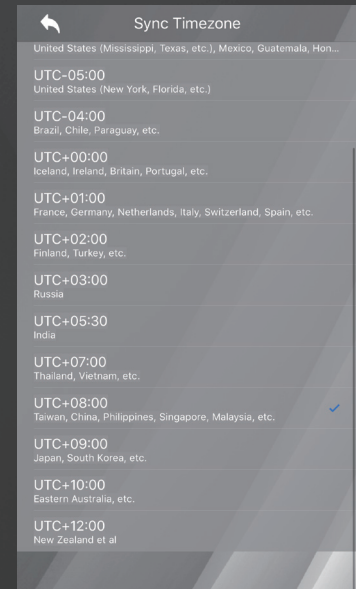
Sync Timezone

United States (Mississippi, Texas, etc.), Mexico, Guatemala, Hon...

UTC-05:00
United States (New York, Florida, etc.)

UTC-04:00
Brazil, Chile, Paraguay, etc.

UTC+00:00
Iceland, Ireland, Britain, Portugal, etc.

UTC+01:00
France, Germany, Netherlands, Italy, Switzerland, Spain, etc.

UTC+02:00
Finland, Turkey, etc.

UTC+03:00
Russia

UTC+05:30
India

UTC+07:00
Thailand, Vietnam, etc.

UTC+08:00
Taiwan, China, Philippines, Singapore, Malaysia, etc.

UTC+09:00
Japan, South Korea, etc.

UTC+10:00
Eastern Australia, etc.

UTC+12:00
New Zealand et al